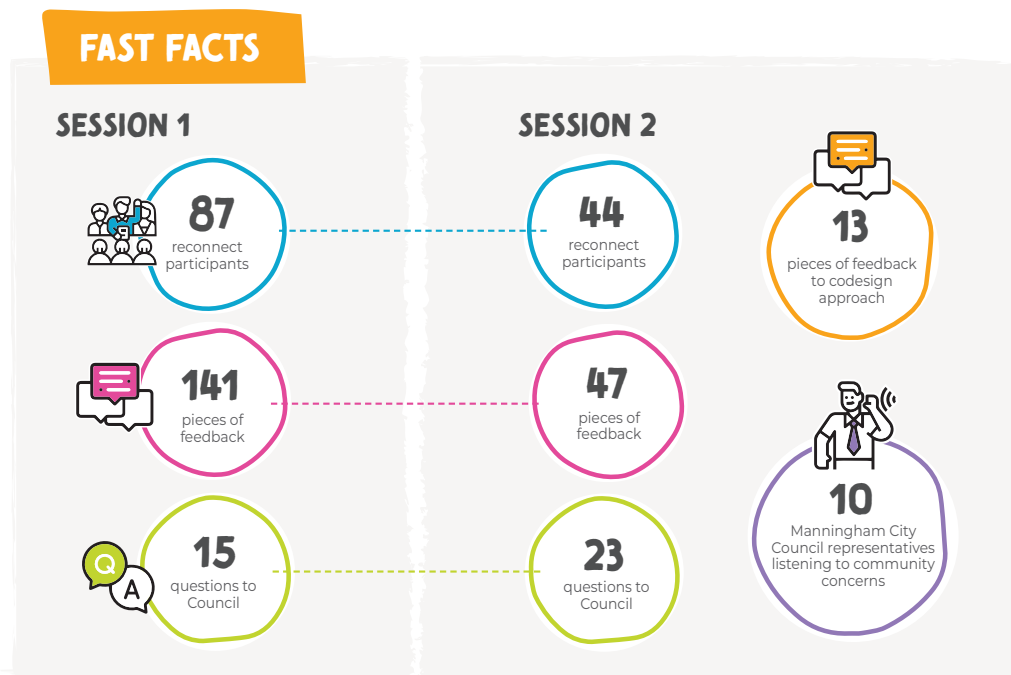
FAST FACTS

SESSION 1

87
reconnect participants

141
pieces of feedback

Q A

15
questions to Council

SESSION 2

44
reconnect participants

47
pieces of feedback

23
questions to Council

13
pieces of feedback to codesign approach

10
Manningham City Council representatives listening to community concerns